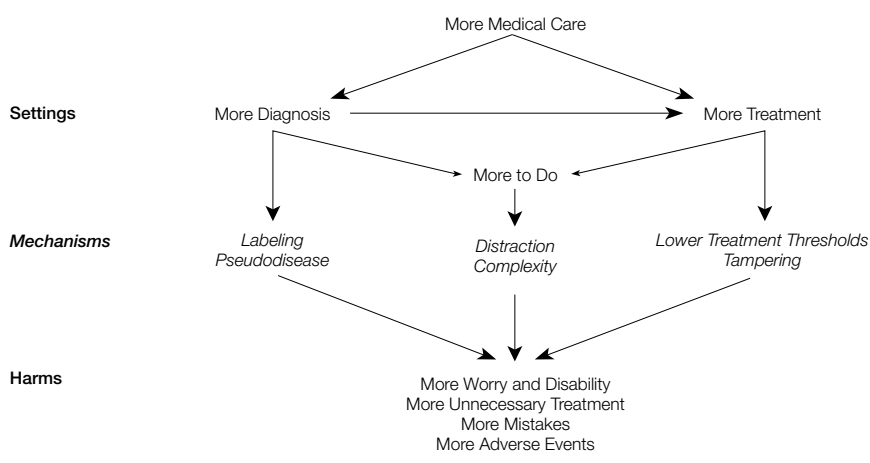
More Medical Care

Settings

More Diagnosis

More Treatment

More to Do

Mechanisms

Labeling
Pseudodisease

Distraction
Complexity

Lower Treatment Thresholds
Tampering

Harms

More Worry and Disability
More Unnecessary Treatment
More Mistakes
More Adverse Events